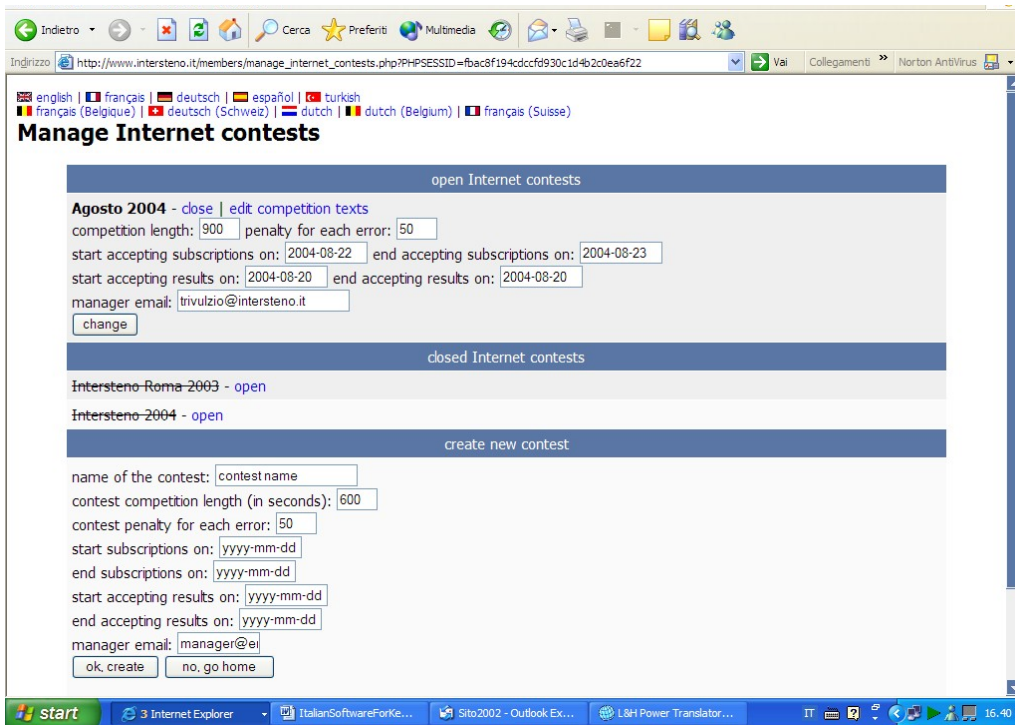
Indietro · Cerca Preferiti Multimedia

Indirizzo http://www.intersteno.it/members/manage_internet_contests.php?PHPSESSID=fbac8f194cdccfd930c1d4b2c0ea6f22 Vai Collegamenti » Norton AntiVirus

english | français | deutsch | español | turkish
français (Belgique) | deutsch (Schweiz) | dutch | dutch (Belgium) | français (Suisse)

Manage Internet contests

open Internet contests

Agosto 2004 - close | edit competition texts
competition length: 900 penalty for each error: 50
start accepting subscriptions on: 2004-08-22 end accepting subscriptions on: 2004-08-23
start accepting results on: 2004-08-20 end accepting results on: 2004-08-20
manager email: trivulzio@intersteno.it
change

closed Internet contests

~~Intersteno Roma 2003~~ - open

~~Intersteno 2004~~ - open

create new contest

name of the contest: contest name
contest competition length (in seconds): 600
contest penalty for each error: 50
start subscriptions on: yyyy-mm-dd
end subscriptions on: yyyy-mm-dd
start accepting results on: yyyy-mm-dd
end accepting results on: yyyy-mm-dd
manager email: manager@e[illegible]
ok, create no, go home

start 3 Internet Explorer ItalianSoftwareForKe... Sito2002 - Outlook Ex... L&H Power Translator... IT 16.40